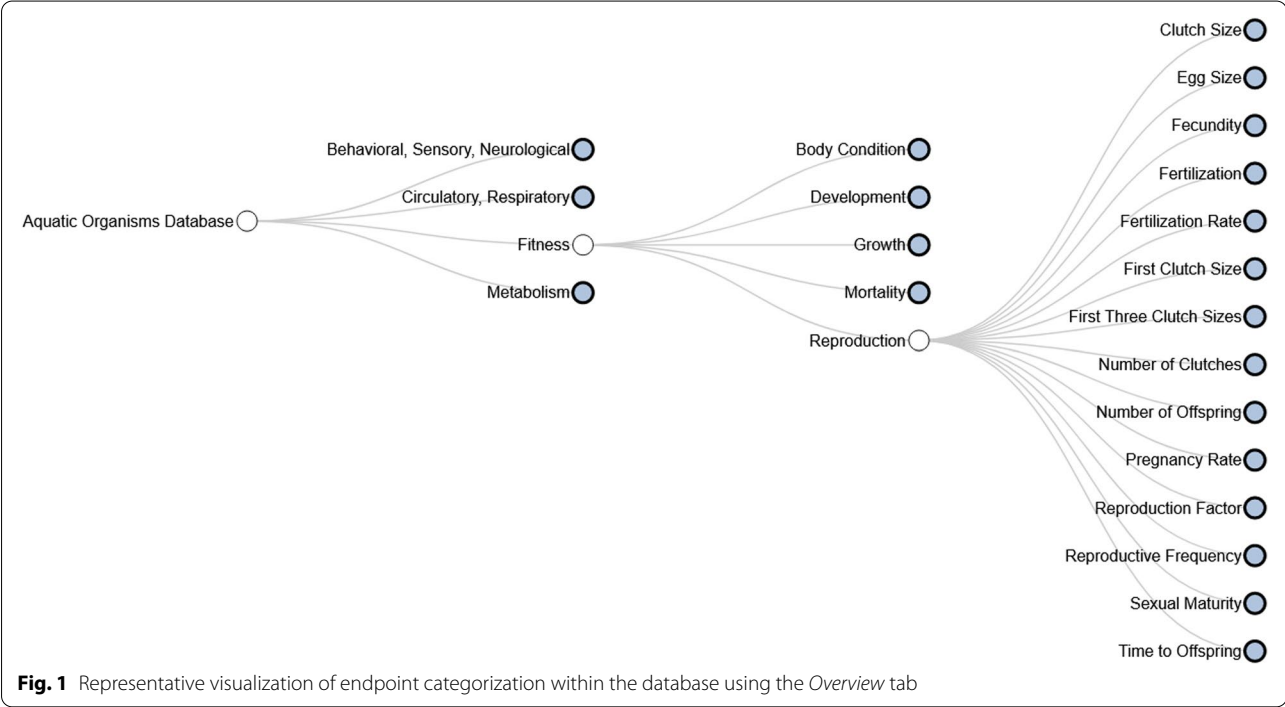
Aquatic Organisms Database

Behavioral, Sensory, Neurological
Circulatory, Respiratory
Fitness
Metabolism

Body Condition
Development
Growth
Mortality
Reproduction

Clutch Size
Egg Size
Fecundity
Fertilization
Fertilization Rate
First Clutch Size
First Three Clutch Sizes
Number of Clutches
Number of Offspring
Pregnancy Rate
Reproduction Factor
Reproductive Frequency
Sexual Maturity
Time to Offspring

**Fig. 1** Representative visualization of endpoint categorization within the database using the *Overview* tab